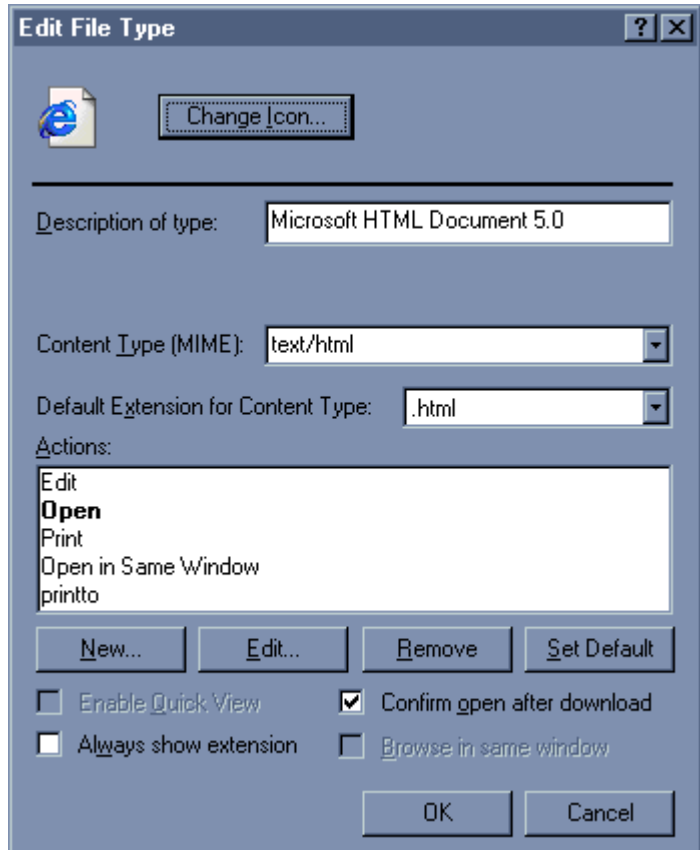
Edit File Type

?

X

Change Icon...

Description of type: Microsoft HTML Document 5.0

Content Type (MIME): text/html

Default Extension for Content Type: .html

Actions:

Edit
Open
Print
Open in Same Window
printto

New...

Edit...

Remove

Set Default

Enable Quick View

Confirm open after download

Always show extension

Browse in same window

OK

Cancel